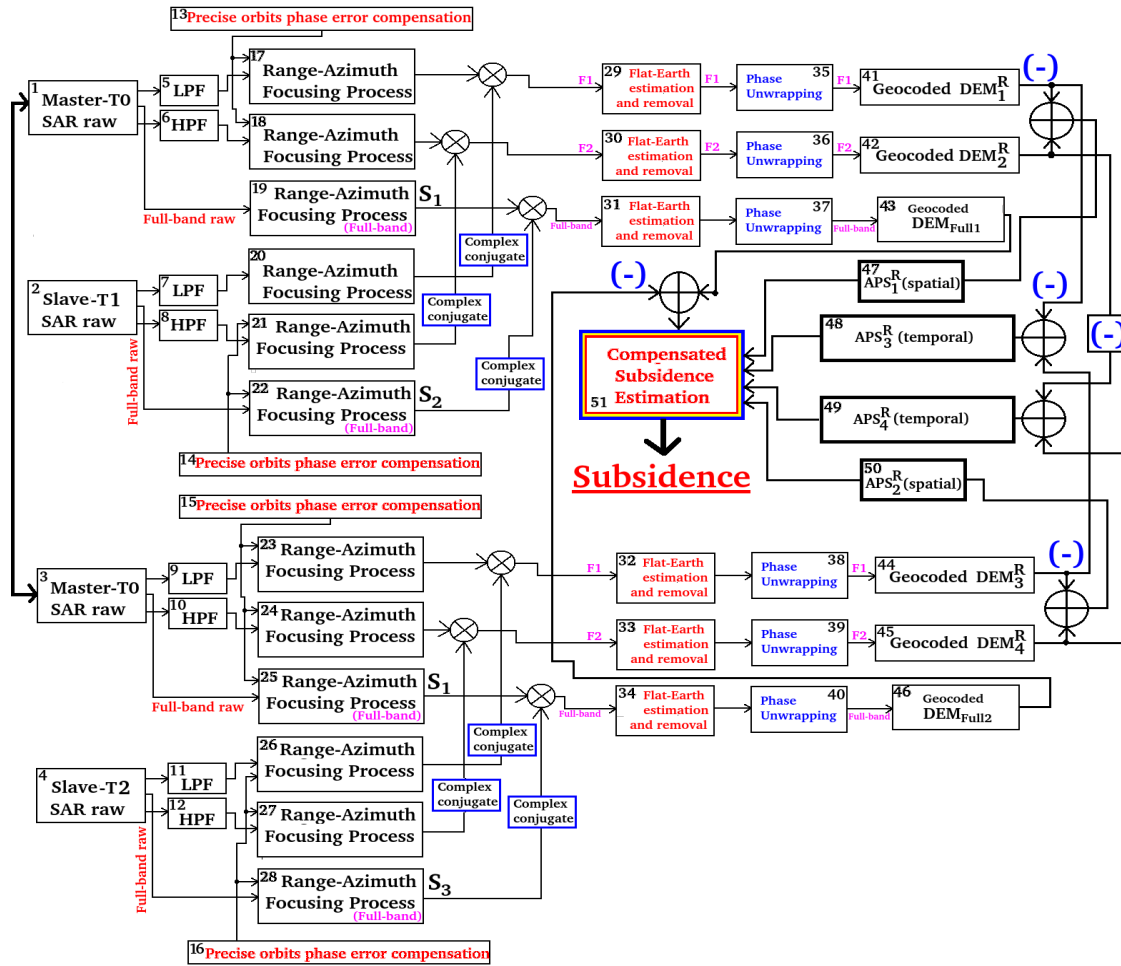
13 Precise orbits phase error compensation

1 Master-T0 SAR raw

5 LPF

6 HPF

17 Range-Azimuth Focusing Process

18 Range-Azimuth Focusing Process

19 Range-Azimuth Focusing Process (Full-band) $S_1$

Full-band raw

F1 29 Flat-Earth estimation and removal F1 Phase Unwrapping 35 F1 41 Geocoded $DEM_1^R$

F2 30 Flat-Earth estimation and removal F2 Phase Unwrapping 36 F2 42 Geocoded $DEM_2^R$

Full-band 31 Flat-Earth estimation and removal Phase Unwrapping 37 Full-band 43 Geocoded $DEM_{Full1}$

(-)

Complex conjugate

2 Slave-T1 SAR raw

7 LPF

8 HPF

Full-band raw

20 Range-Azimuth Focusing Process

21 Range-Azimuth Focusing Process

Complex conjugate

22 Range-Azimuth Focusing Process (Full-band) $S_2$

Complex conjugate

(-)

47 $APS_1^R$(spatial)

(-)

48 $APS_3^R$ (temporal)

(-)

Compensated Subsidence Estimation 51

49 $APS_4^R$(temporal)

50 $APS_2^R$(spatial)

Subsidence

14 Precise orbits phase error compensation

15 Precise orbits phase error compensation

3 Master-T0 SAR raw

9 LPF

10 HPF

23 Range-Azimuth Focusing Process

24 Range-Azimuth Focusing Process

25 Range-Azimuth Focusing Process (Full-band) $S_1$

Full-band raw

F1 32 Flat-Earth estimation and removal Phase Unwrapping 38 F1 44 Geocoded $DEM_3^R$

(-)

F2 33 Flat-Earth estimation and removal Phase Unwrapping 39 F2 45 Geocoded $DEM_4^R$

Full-band 34 Flat-Earth estimation and removal Phase Unwrapping 40 Full-band 46 Geocoded $DEM_{Full2}$

Complex conjugate

4 Slave-T2 SAR raw

11 LPF

12 HPF

Full-band raw

26 Range-Azimuth Focusing Process

Complex conjugate

27 Range-Azimuth Focusing Process

Complex conjugate

28 Range-Azimuth Focusing Process (Full-band) $S_3$

16 Precise orbits phase error compensation